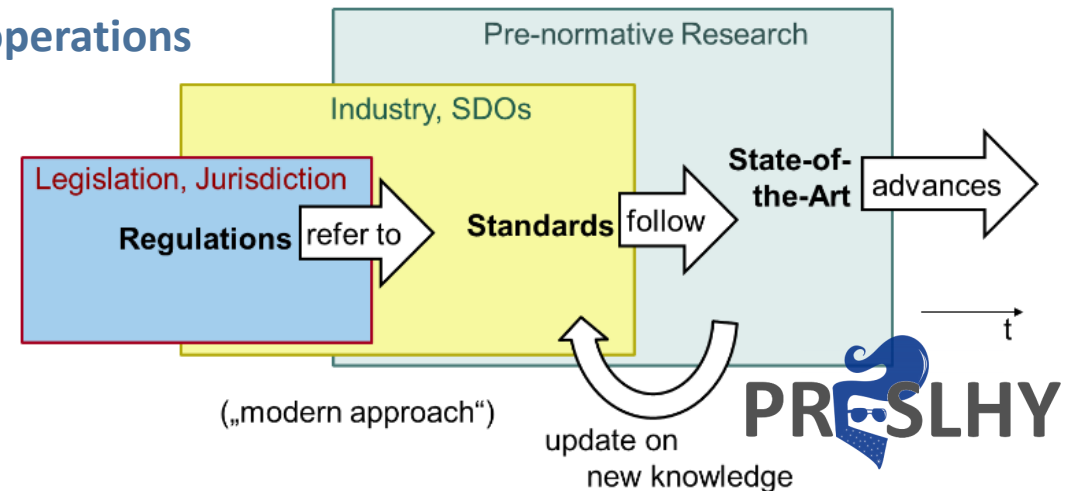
operations

Pre-normative Research

Industry, SDOs

Legislation, Jurisdiction

Regulations

refer to

Standards

follow

State-of-the-Art

advances

t

(„modern approach“)

update on new knowledge

PRESLHY